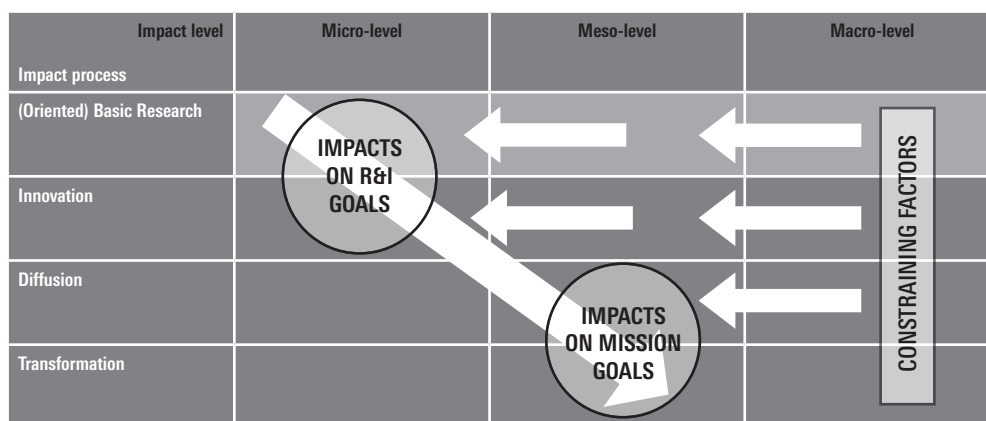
| Impact level / Impact process | Micro-level | Meso-level | Macro-level |
|---|---|---|---|
| (Oriented) Basic Research | | | |
| Innovation | | | |
| Diffusion | | | |
| Transformation | | | |

IMPACTS ON R&I GOALS

IMPACTS ON MISSION GOALS

CONSTRAINING FACTORS